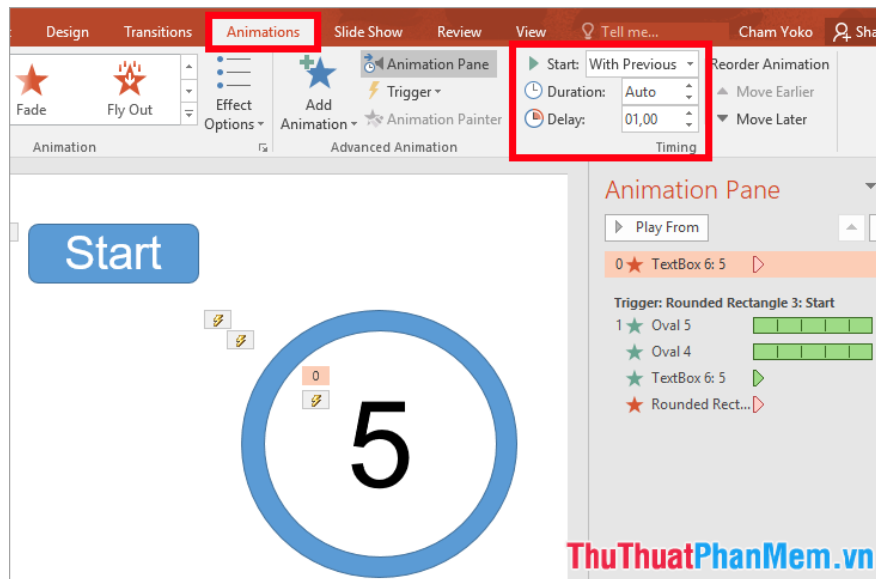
Design Transitions Animations Slide Show Review View Tell me... Cham Yoko Sha

Fade Fly Out Effect Options Add Animation Animation Pane Trigger Animation Painter Start: With Previous Duration: Auto Delay: 01,00 Reorder Animation Move Earlier Move Later

Animation Advanced Animation Timing

Start

0

5

Animation Pane

Play From

0 TextBox 6: 5

Trigger: Rounded Rectangle 3: Start

1 Oval 5

Oval 4

TextBox 6: 5

Rounded Rect...

ThuThuatPhanMem.vn